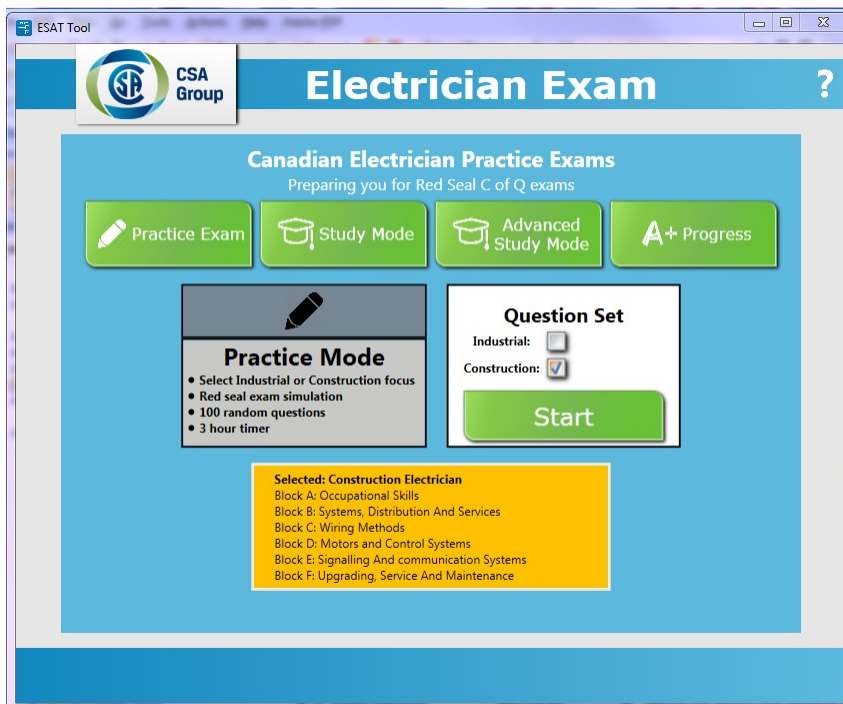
ESAT Tool

CSA Group

Electrician Exam

?

Canadian Electrician Practice Exams
Preparing you for Red Seal C of Q exams

Practice Exam

Study Mode

Advanced Study Mode

A+ Progress

Practice Mode
• Select Industrial or Construction focus
• Red seal exam simulation
• 100 random questions
• 3 hour timer

Question Set
Industrial:
Construction:

Start

Selected: Construction Electrician
Block A: Occupational Skills
Block B: Systems, Distribution And Services
Block C: Wiring Methods
Block D: Motors and Control Systems
Block E: Signalling And communication Systems
Block F: Upgrading, Service And Maintenance